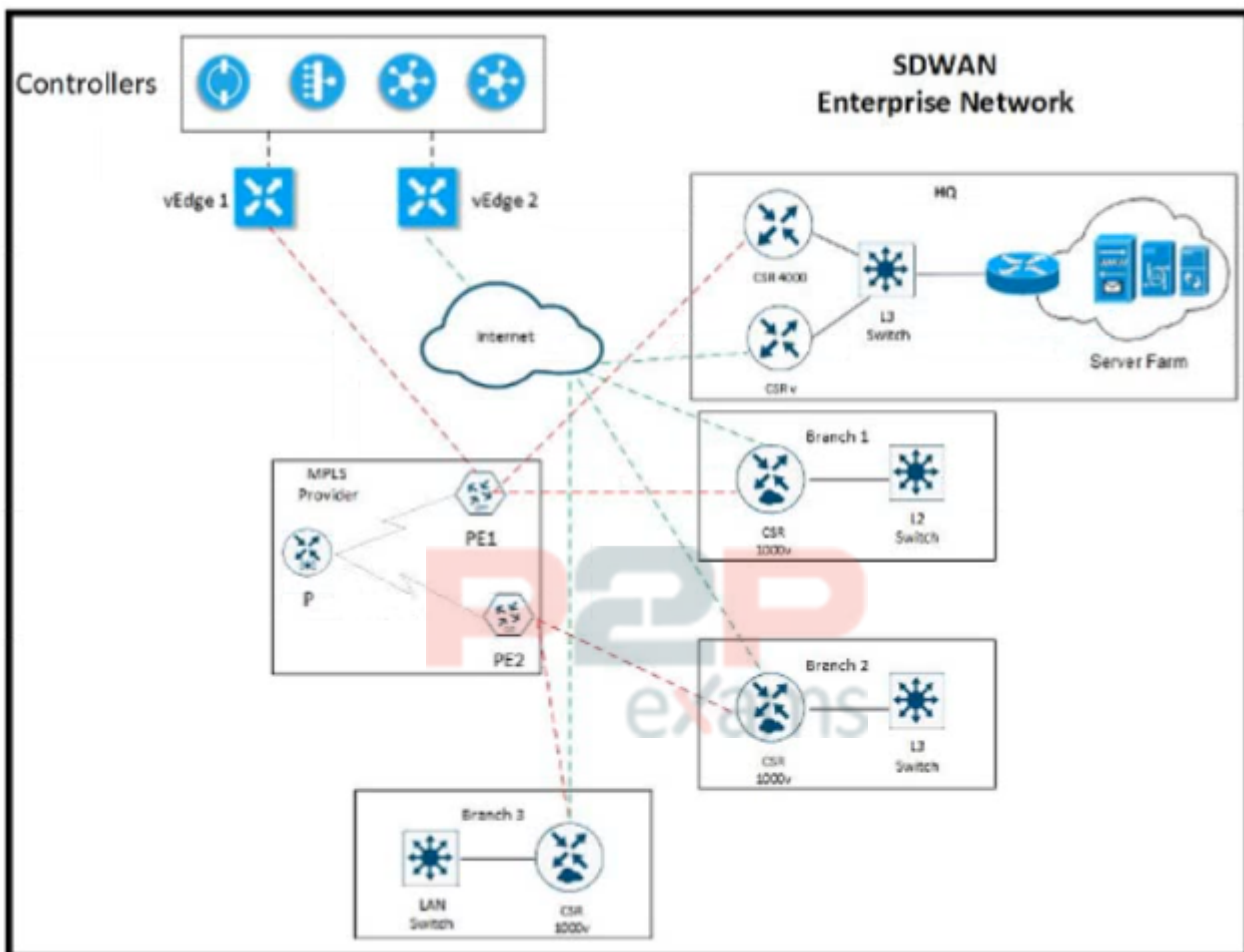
Controllers

SDWAN
Enterprise Network

vEdge 1

vEdge 2

HQ

CSR 4000

L3 Switch

CSR v

Server Farm

Internet

Branch 1

CSR 1000v

L2 Switch

MPLS Provider

PE1

P

PE2

Branch 2

CSR 1000v

L3 Switch

Branch 3

LAN Switch

CSR 1000v

P2P exams